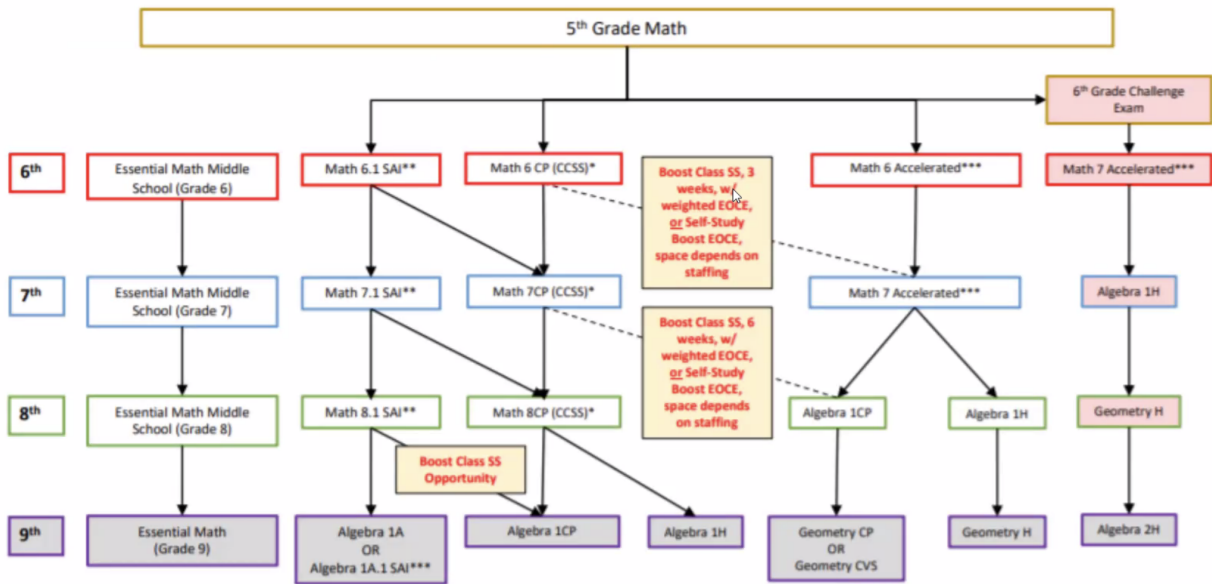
5th Grade Math

6th Grade Challenge Exam

6th

Essential Math Middle School (Grade 6)

Math 6.1 SAI**

Math 6 CP (CCSS)*

Boost Class SS, 3 weeks, w/ weighted EOCE, or Self-Study Boost EOCE, space depends on staffing

Math 6 Accelerated***

Math 7 Accelerated***

7th

Essential Math Middle School (Grade 7)

Math 7.1 SAI**

Math 7CP (CCSS)*

Math 7 Accelerated***

Algebra 1H

Boost Class SS, 6 weeks, w/ weighted EOCE, or Self-Study Boost EOCE, space depends on staffing

8th

Essential Math Middle School (Grade 8)

Math 8.1 SAI**

Math 8CP (CCSS)*

Algebra 1CP

Algebra 1H

Geometry H

Boost Class SS Opportunity

9th

Essential Math (Grade 9)

Algebra 1A OR Algebra 1A.1 SAI***

Algebra 1CP

Algebra 1H

Geometry CP OR Geometry CVS

Geometry H

Algebra 2H